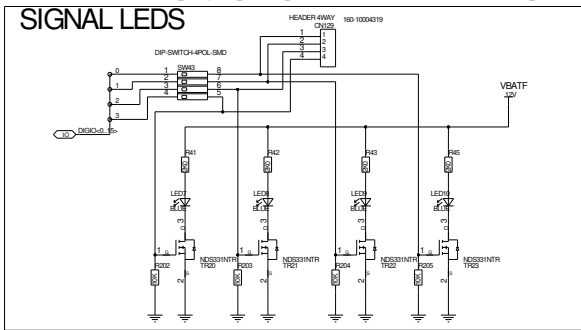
SIGNAL LEDS

HEADER 4WAY
CN129
160-10004319
1
2
3
4
1
2
3
4

DIP-SWITCH-4POL-SMD
SW43
1
2
3
4
8
7
6
5

0
1
2
3

IO
DIGIO<0..15>

VBATF
12V

R41
R42
R43
R45

LED7
BLUE
LED8
BLUE
LED9
BLUE
LED10
BLUE

NDS331NTR
TR20
NDS331NTR
TR21
NDS331NTR
TR22
NDS331NTR
TR23

R202
R203
R204
R205